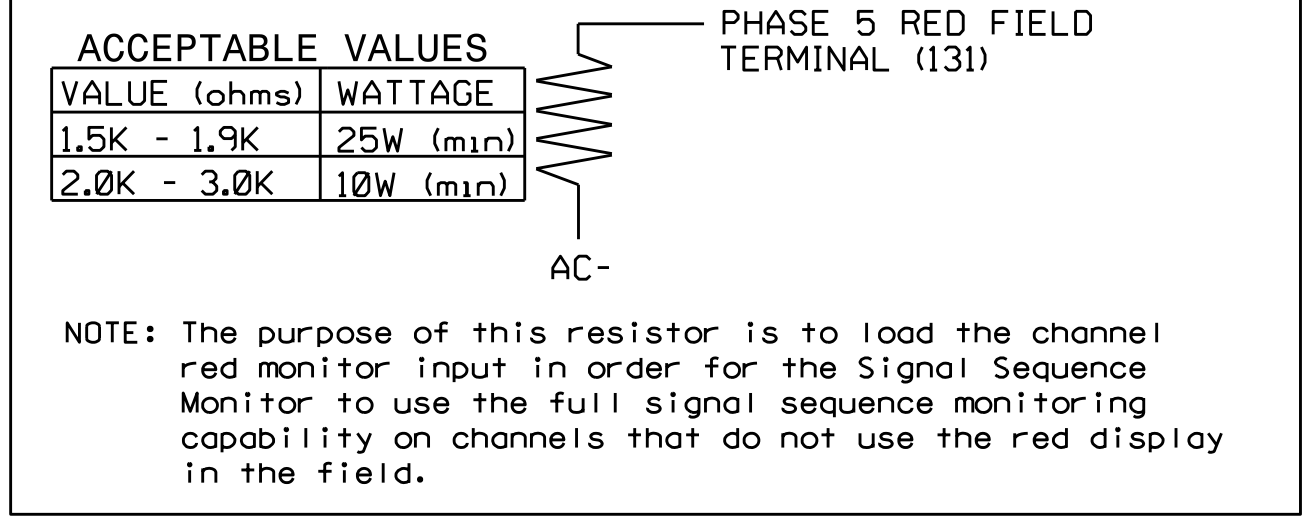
ACCEPTABLE VALUES

| VALUE (ohms) | WATTAGE |
|---|---|
| 1.5K - 1.9K | 25W (min) |
| 2.ØK - 3.ØK | 1ØW (min) |

PHASE 5 RED FIELD TERMINAL (131)

AC-

NOTE: The purpose of this resistor is to load the channel red monitor input in order for the Signal Sequence Monitor to use the full signal sequence monitoring capability on channels that do not use the red display in the field.